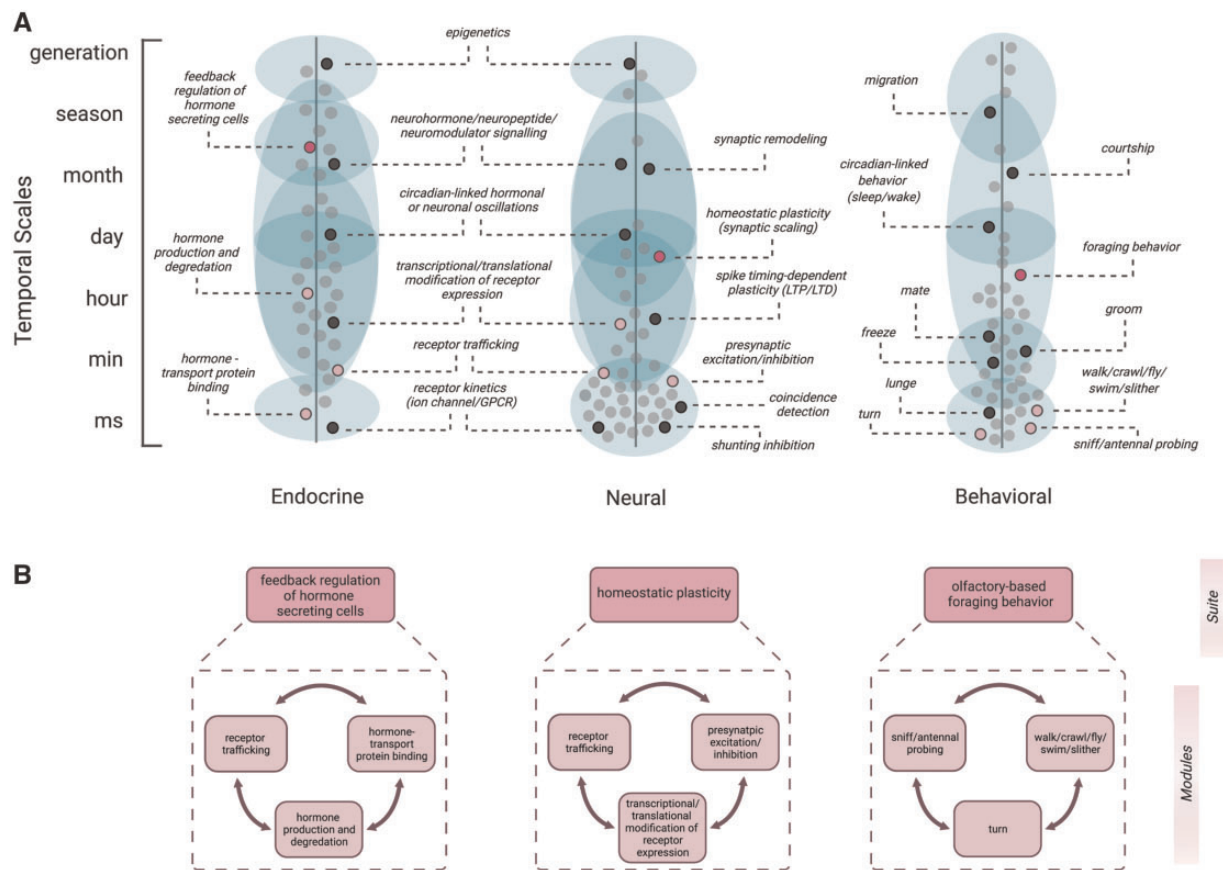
A

Temporal Scales

generation
season
month
day
hour
min
ms

epigenetics

feedback regulation of hormone secreting cells

neurohormone/neuropeptide/ neuromodulator signalling

synaptic remodeling

circadian-linked hormonal or neuronal oscillations

homeostatic plasticity (synaptic scaling)

hormone production and degredation

transcriptional/translational modification of receptor expression

spike timing-dependent plasticity (LTP/LTD)

receptor trafficking

presynaptic excitation/inhibition

hormone - transport protein binding

receptor kinetics (ion channel/GPCR)

coincidence detection

shunting inhibition

migration

courtship

circadian-linked behavior (sleep/wake)

foraging behavior

mate

groom

freeze

walk/crawl/fly/ swim/slither

lunge

turn

sniff/antennal probing

Endocrine

Neural

Behavioral

B

feedback regulation of hormone secreting cells

receptor trafficking

hormone-transport protein binding

hormone production and degredation

homeostatic plasticity

receptor trafficking

presynaptic excitation/ inhibition

transcriptional/ translational modification of receptor expression

olfactory-based foraging behavior

sniff/antennal probing

walk/crawl/fly/ swim/slither

turn

Suite

Modules